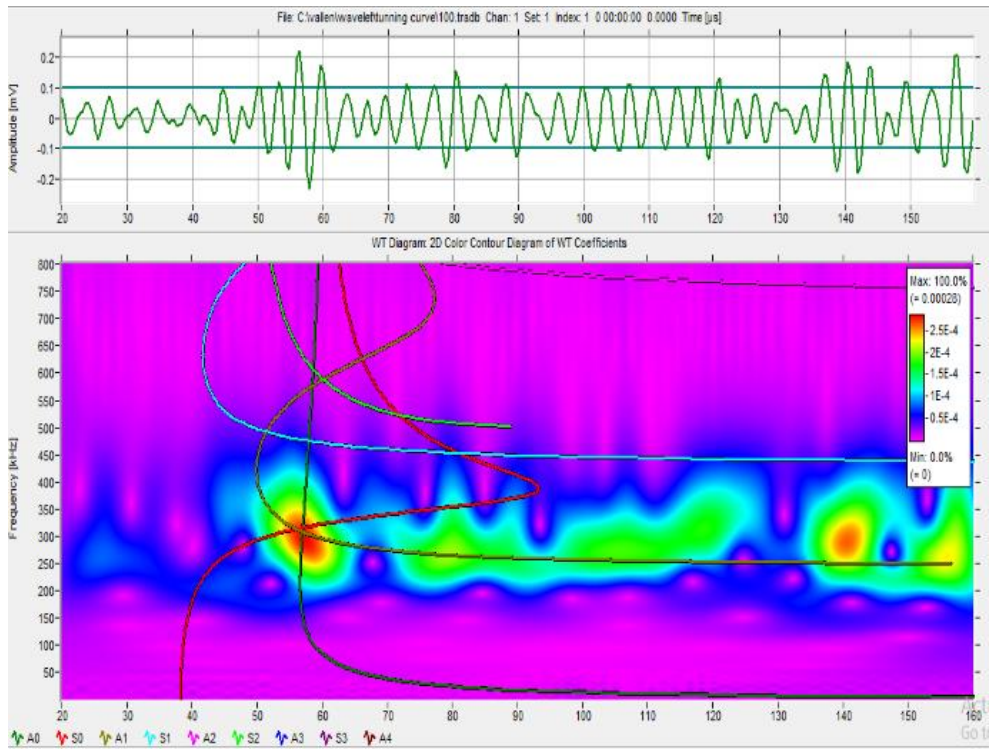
File: C:\vallen\wavelet\tunning curve\100.tradb Chan: 1 Set: 1 Index: 1 0 00:00:00 0.0000 Time [us]

Amplitude [mV]

0.2
0.1
0
-0.1
-0.2

20 30 40 50 60 70 80 90 100 110 120 130 140 150

WT Diagram: 2D Color Contour Diagram of WT Coefficients

Frequency [kHz]

800
750
700
650
600
550
500
450
400
350
300
250
200
150
100
50

Max: 100.0%
(= 0.00028)
-2.5E-4
-2E-4
-1.5E-4
-1E-4
-0.5E-4
Min: 0.0%
(= 0)

20 30 40 50 60 70 80 90 100 110 120 130 140 150 160

A0 S0 A1 S1 A2 S2 A3 S3 A4

Acti
Go to